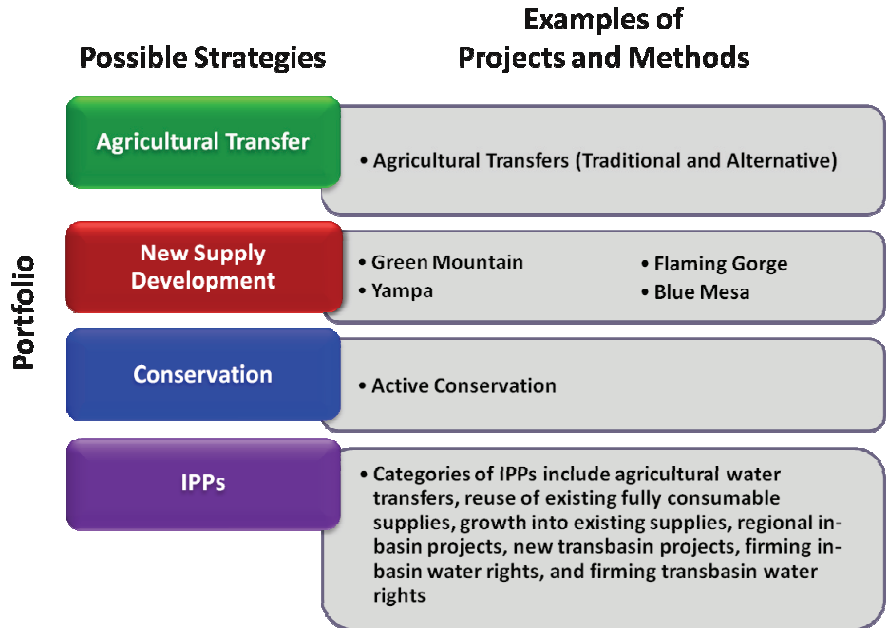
Possible Strategies

Examples of Projects and Methods

Portfolio

Agricultural Transfer

• Agricultural Transfers (Traditional and Alternative)

New Supply Development

• Green Mountain
• Yampa

• Flaming Gorge
• Blue Mesa

Conservation

• Active Conservation

IPPs

• Categories of IPPs include agricultural water transfers, reuse of existing fully consumable supplies, growth into existing supplies, regional in-basin projects, new transbasin projects, firming in-basin water rights, and firming transbasin water rights